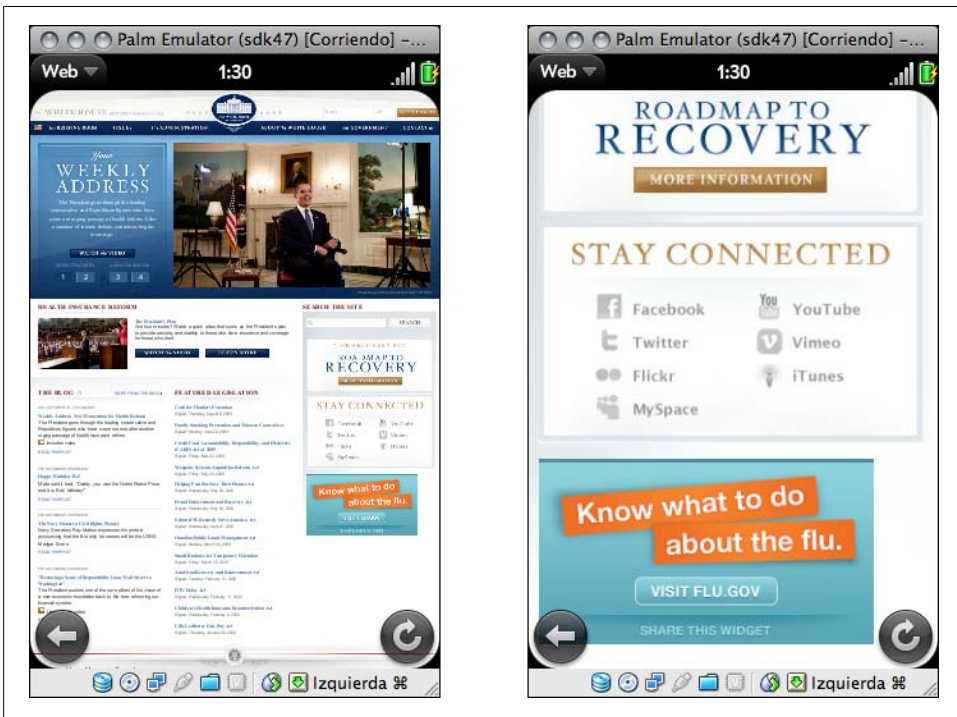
Palm Emulator (sdk47) [Corriendo] -...

Web 1:30

WHITE HOUSE

Your WEEKLY ADDRESS

1 2 3 4

HEALTH INSURANCE REFORM

SEARCH THE SITE

ROADMAP TO RECOVERY

STAY CONNECTED

THE BLOG

FEATURED LEGISLATION

Know what to do about the flu.

Izquierda ⌘

Palm Emulator (sdk47) [Corriendo] -...

Web 1:30

ROADMAP TO RECOVERY

MORE INFORMATION

STAY CONNECTED

Facebook

YouTube

Twitter

Vimeo

Flickr

iTunes

MySpace

Know what to do about the flu.

VISIT FLU.GOV

SHARE THIS WIDGET

Izquierda ⌘